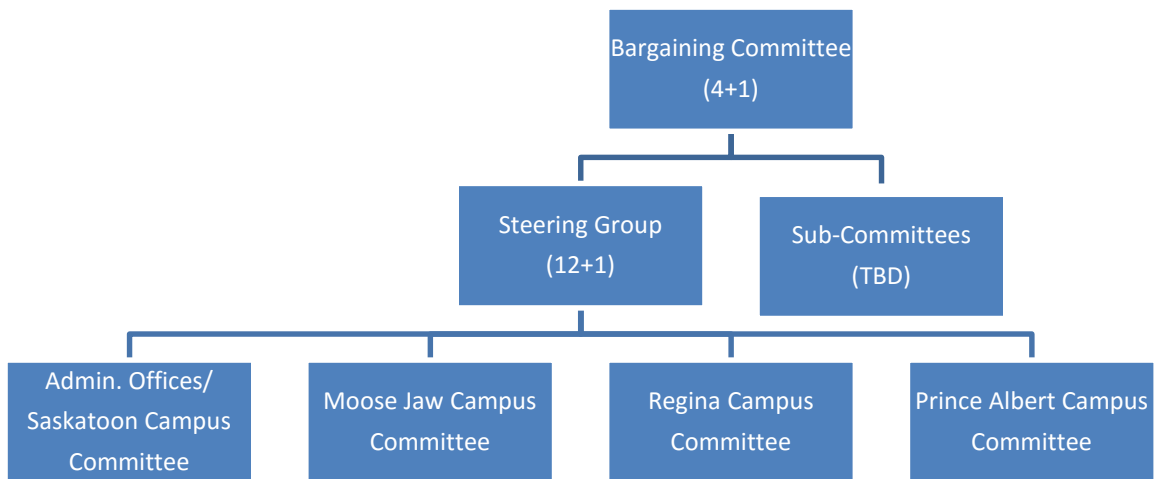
Bargaining Committee
(4+1)

Steering Group
(12+1)

Sub-Committees
(TBD)

Admin. Offices/ Saskatoon Campus Committee

Moose Jaw Campus Committee

Regina Campus Committee

Prince Albert Campus Committee